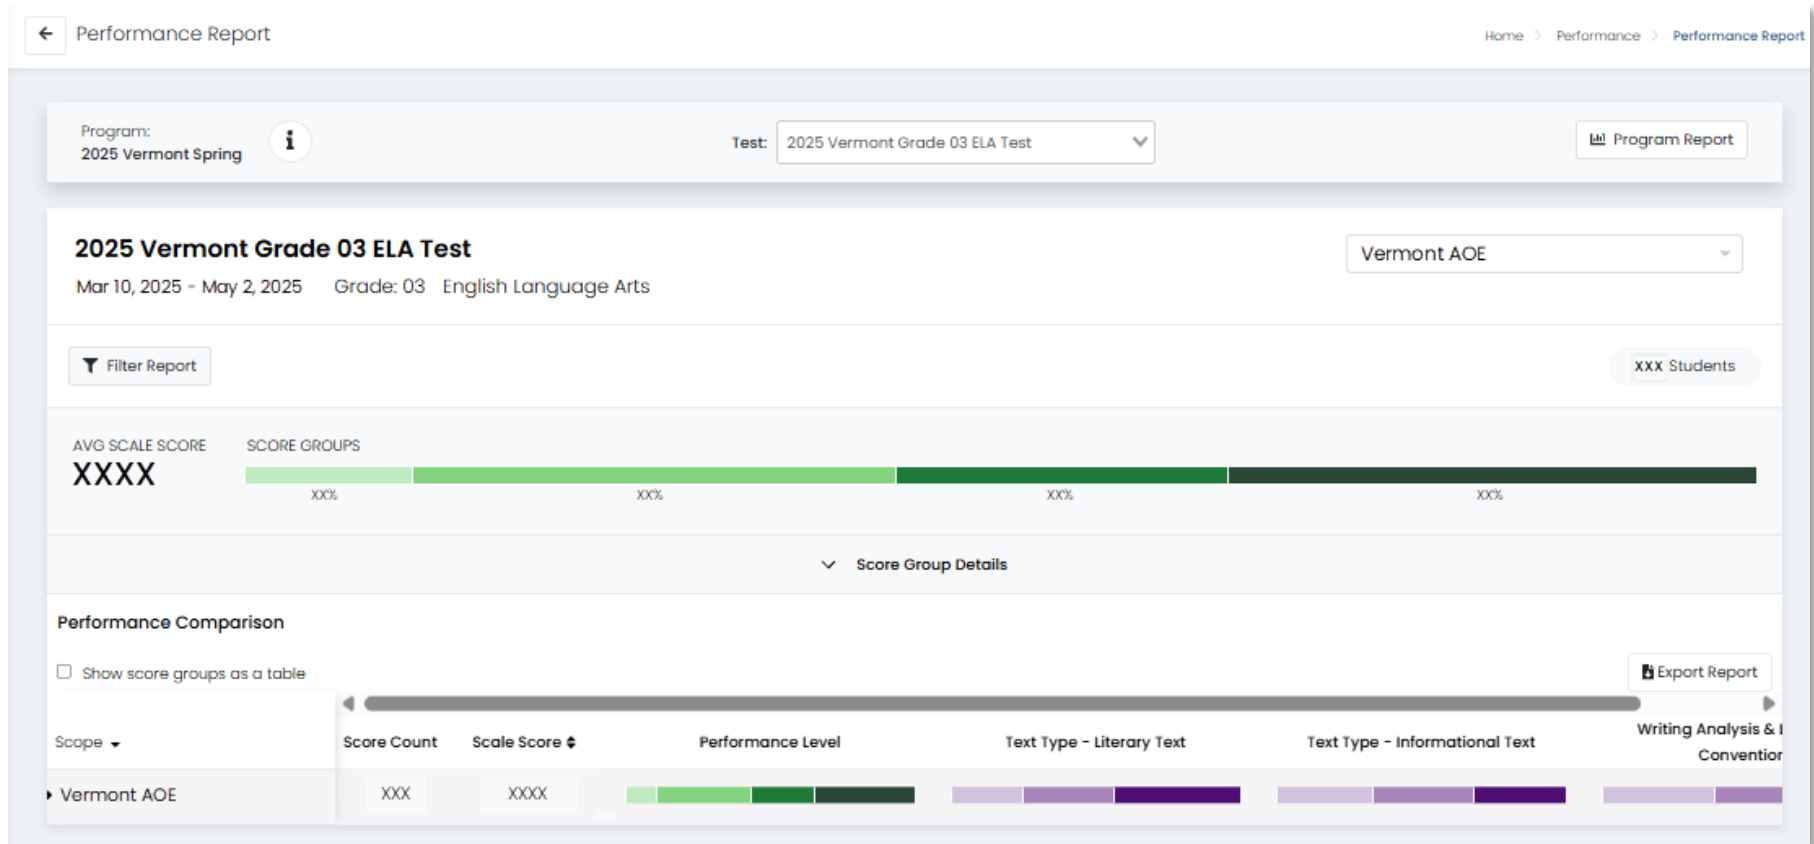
Performance Report

Home > Performance > Performance Report

Program:
2025 Vermont Spring

Test: 2025 Vermont Grade 03 ELA Test

Program Report

2025 Vermont Grade 03 ELA Test

Mar 10, 2025 - May 2, 2025 Grade: 03 English Language Arts

Vermont AOE

Filter Report

XXX Students

AVG SCALE SCORE
XXXX

SCORE GROUPS

XX% XX% XX% XX%

Score Group Details

Performance Comparison

Show score groups as a table

Export Report

| Scope | Score Count | Scale Score | Performance Level | Text Type - Literary Text | Text Type - Informational Text | Writing Analysis & I Conventior |
|---|---|---|---|---|---|---|
| Vermont AOE | XXX | XXXX | | | | |